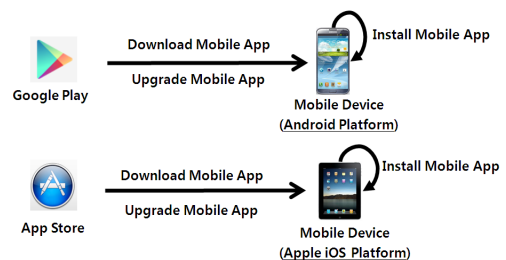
Download Mobile App

Upgrade Mobile App

Google Play

Install Mobile App

Mobile Device
(Android Platform)

Download Mobile App

Upgrade Mobile App

App Store

Install Mobile App

Mobile Device
(Apple iOS Platform)